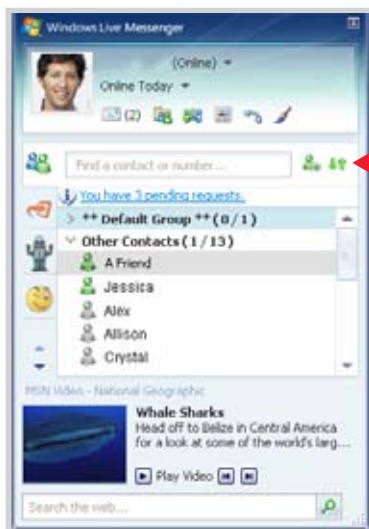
Windows Live Messenger

(Online)

Online Today

(2)

Find a contact or number...

You have 3 pending requests.

** Default Group ** (0 / 1)

Other Contacts (1 / 13)

A Friend

Jessica

Alex

Allison

Crystal

MSN Video - National Geographic

Whale Sharks

Head off to Belize in Central America for a look at some of the world's larg...

Play Video

Search the web...